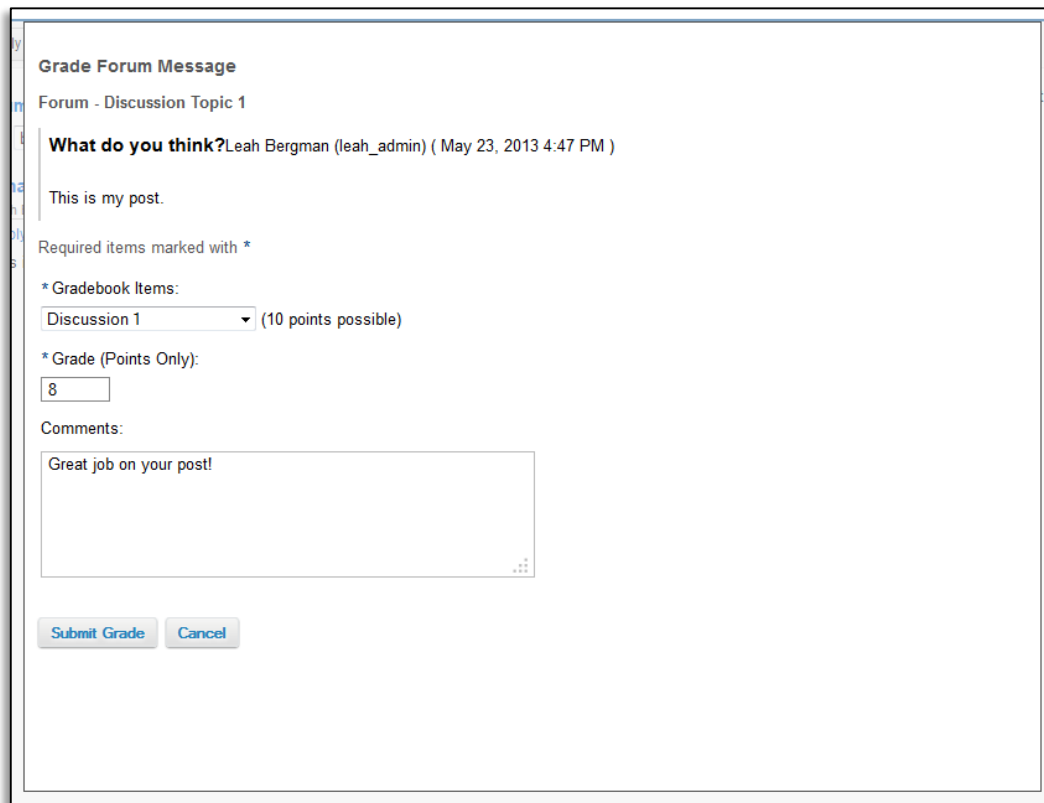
Grade Forum Message

Forum - Discussion Topic 1

What do you think?Leah Bergman (leah_admin) ( May 23, 2013 4:47 PM )

This is my post.

Required items marked with *

* Gradebook Items:

Discussion 1 (10 points possible)

* Grade (Points Only):

8

Comments:

Great job on your post!

Submit Grade Cancel